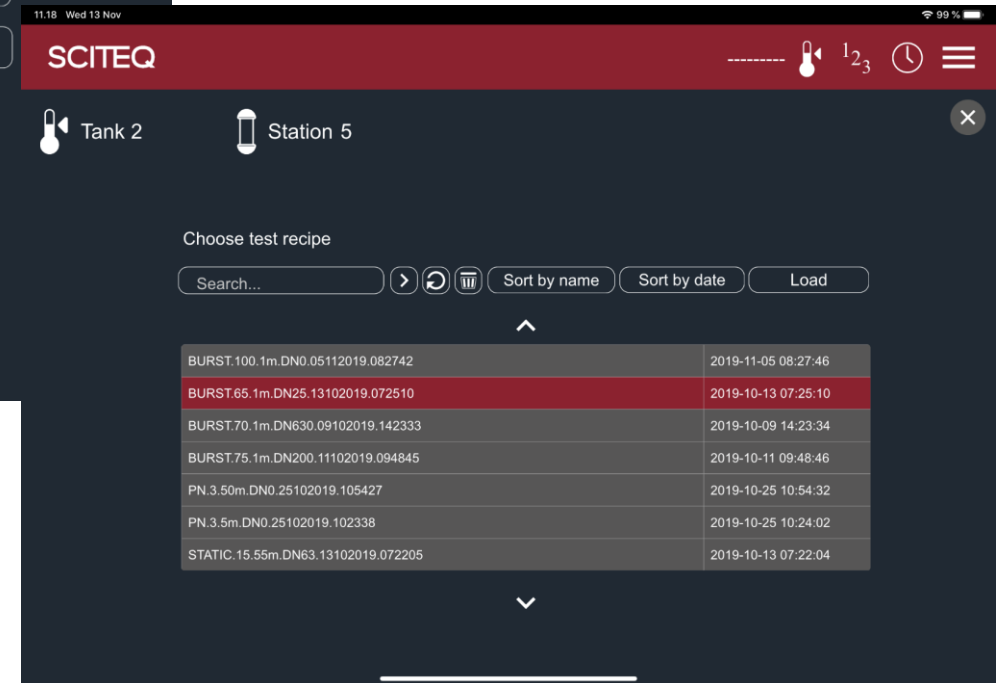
11.18 Wed 13 Nov

99 %

SCITEQ

--------- $^{1}2_{3}$

Tank 2

Station 5

Choose test recipe

Search...

Sort by name

Sort by date

Load

| | |
|---|---|
| BURST.100.1m.DN0.05112019.082742 | 2019-11-05 08:27:46 |
| BURST.65.1m.DN25.13102019.072510 | 2019-10-13 07:25:10 |
| BURST.70.1m.DN630.09102019.142333 | 2019-10-09 14:23:34 |
| BURST.75.1m.DN200.11102019.094845 | 2019-10-11 09:48:46 |
| PN.3.50m.DN0.25102019.105427 | 2019-10-25 10:54:32 |
| PN.3.5m.DN0.25102019.102338 | 2019-10-25 10:24:02 |
| STATIC.15.55m.DN63.13102019.072205 | 2019-10-13 07:22:04 |